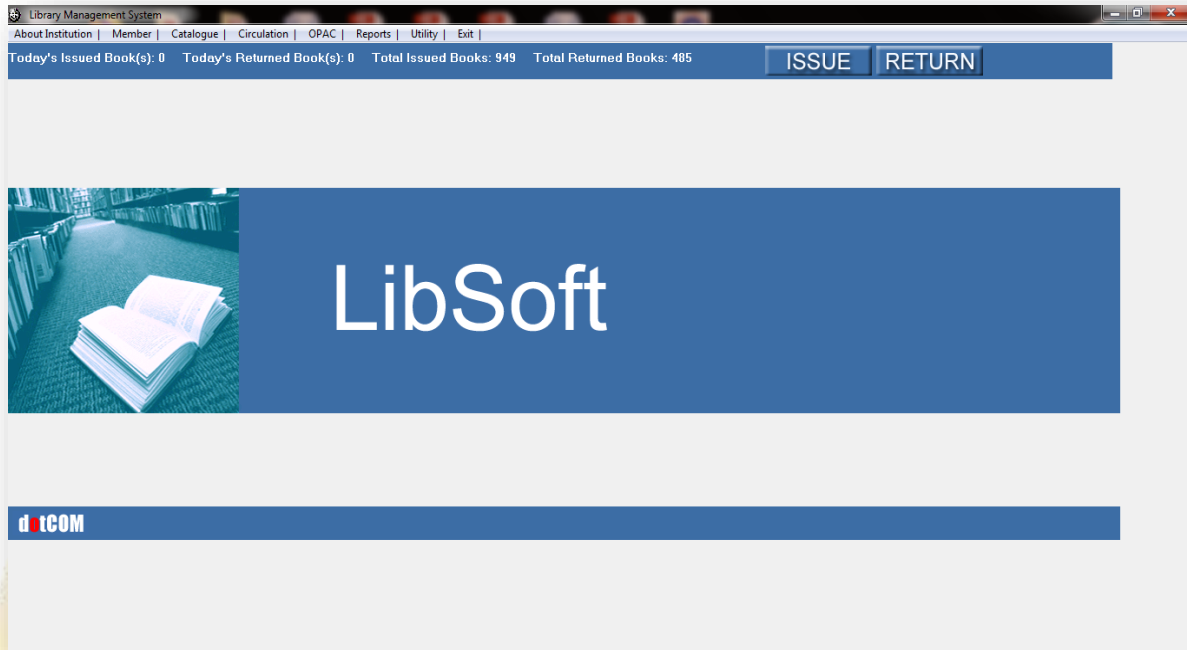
Library Management System

About Institution | Member | Catalogue | Circulation | OPAC | Reports | Utility | Exit |

Today's Issued Book(s): 0 Today's Returned Book(s): 0 Total Issued Books: 949 Total Returned Books: 485

ISSUE RETURN

LibSoft

dotCOM